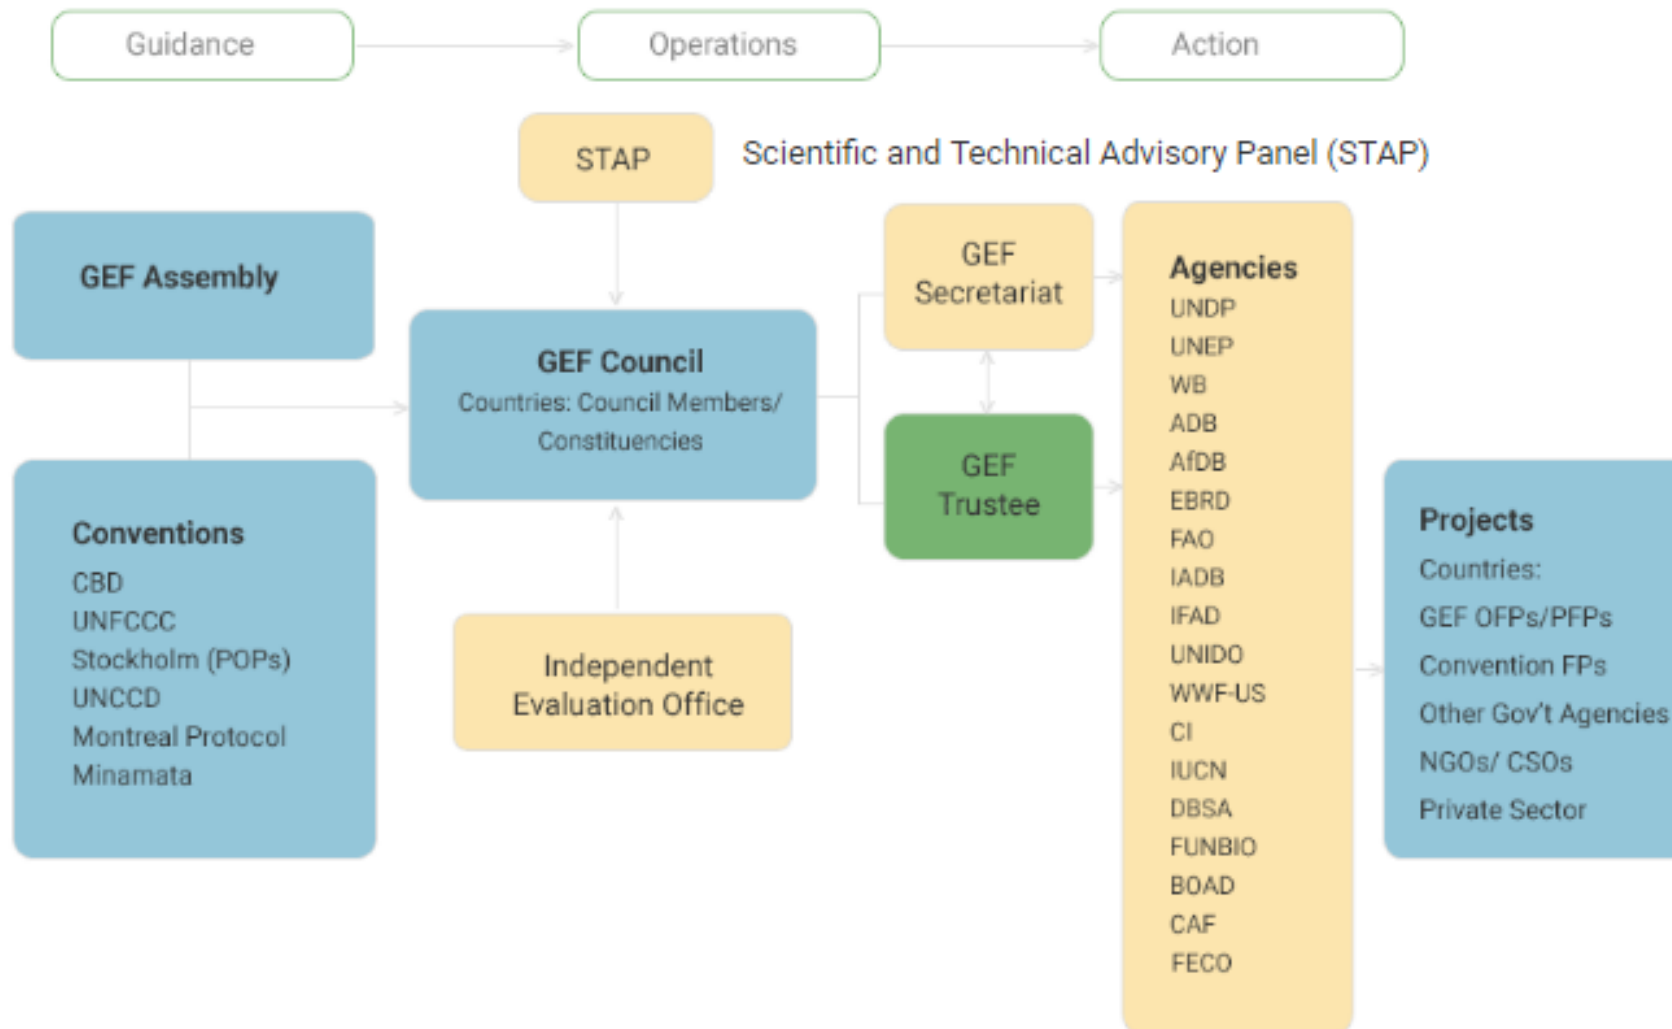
Guidance

Operations

Action

STAP

Scientific and Technical Advisory Panel (STAP)

GEF Assembly

GEF Council
Countries: Council Members/ Constituencies

GEF Secretariat

GEF Trustee

Agencies
UNDP
UNEP
WB
ADB
AfDB
EBRD
FAO
IADB
IFAD
UNIDO
WWF-US
CI
IUCN
DBSA
FUNBIO
BOAD
CAF
FECO

Conventions
CBD
UNFCCC
Stockholm (POPs)
UNCCD
Montreal Protocol
Minamata

Independent Evaluation Office

Projects
Countries:
GEF OFPs/PFPs
Convention FPs
Other Gov't Agencies
NGOs/ CSOs
Private Sector